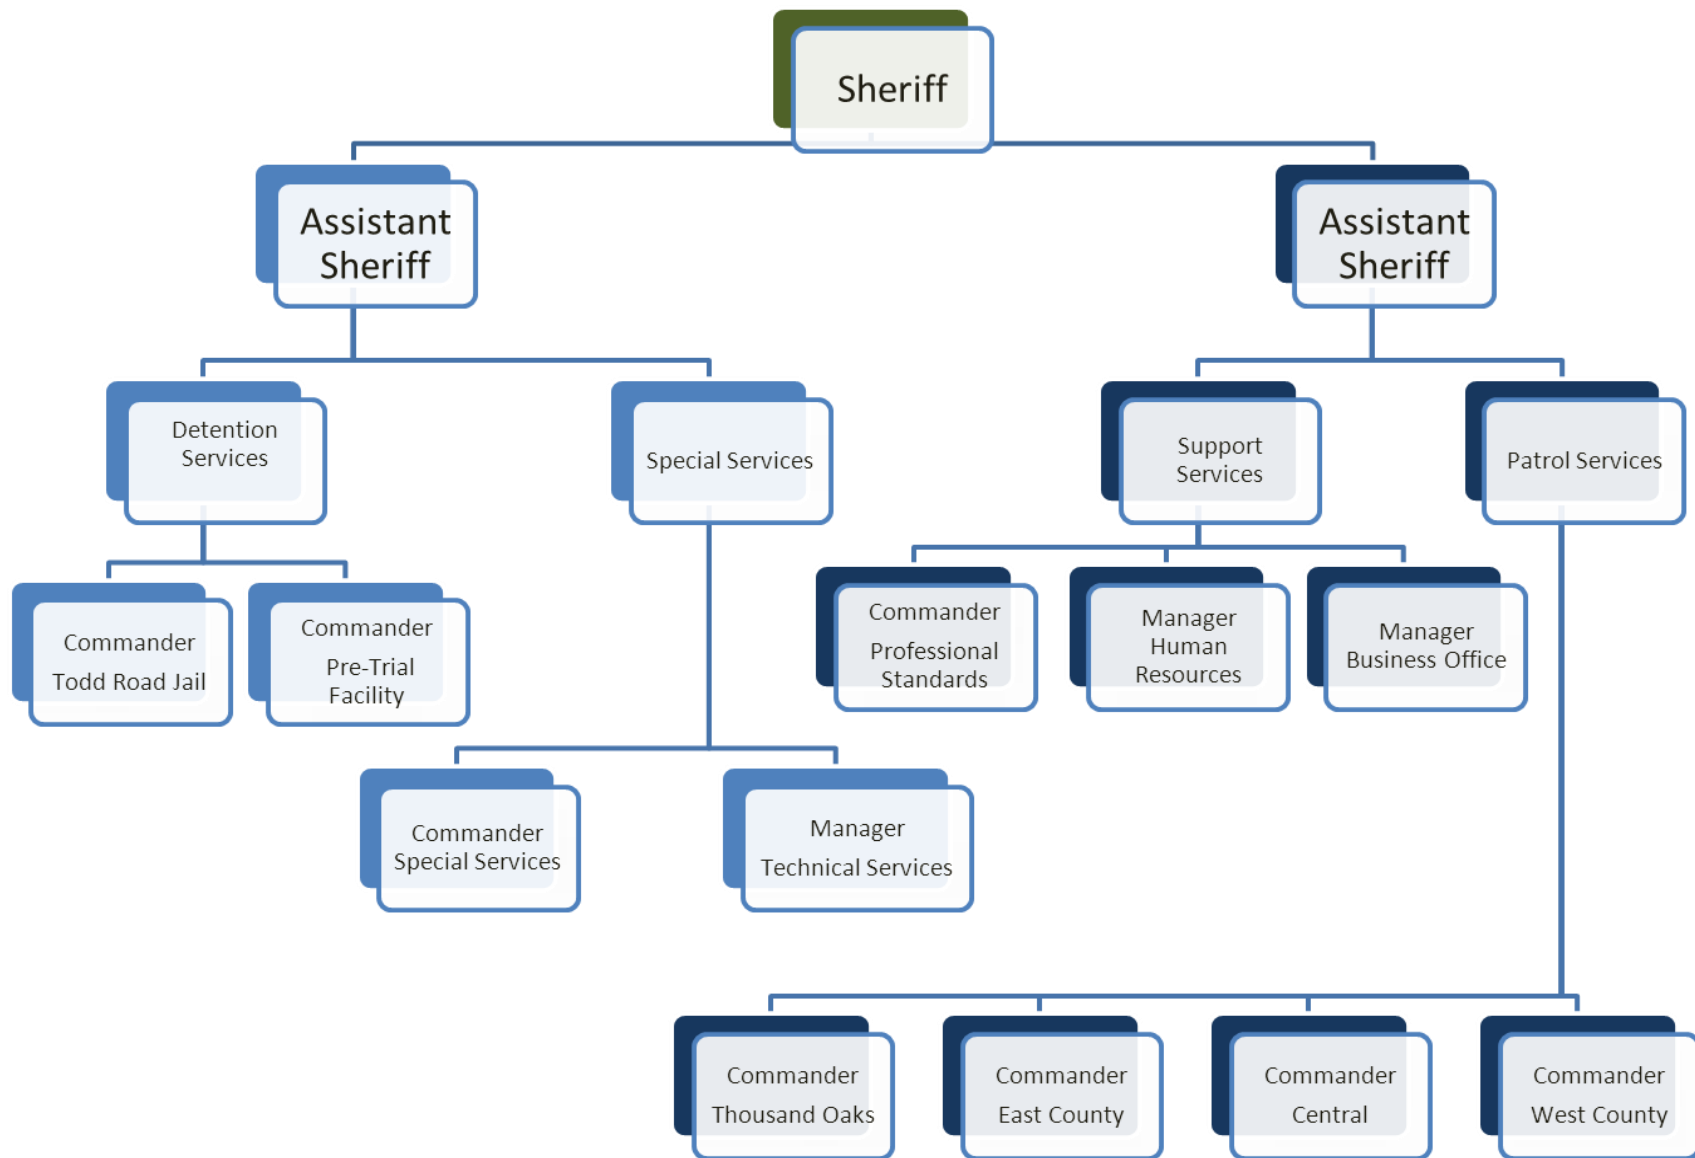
Sheriff

Assistant Sheriff

Assistant Sheriff

Detention Services

Special Services

Support Services

Patrol Services

Commander Todd Road Jail

Commander Pre-Trial Facility

Commander Professional Standards

Manager Human Resources

Manager Business Office

Commander Special Services

Manager Technical Services

Commander Thousand Oaks

Commander East County

Commander Central

Commander West County